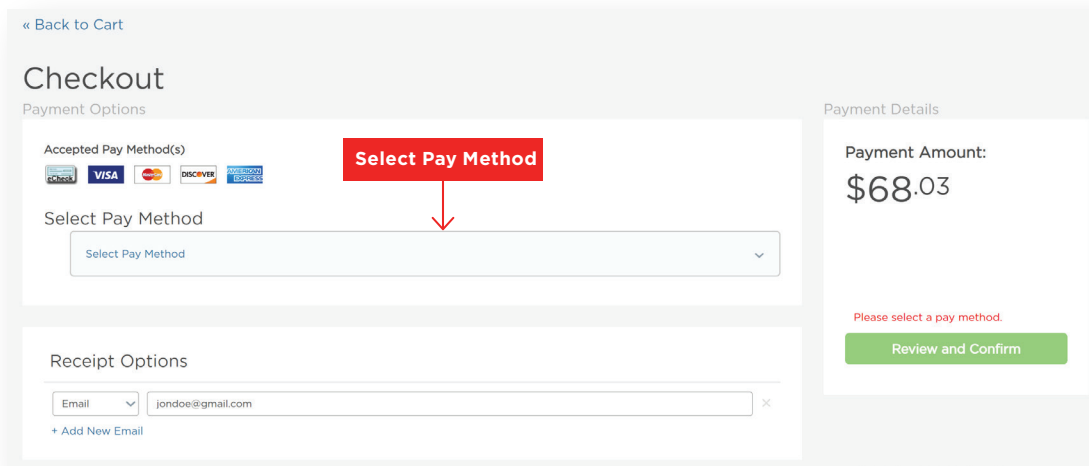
« Back to Cart

Checkout

Payment Options

Accepted Pay Method(s)

eCheck VISA MasterCard DISCOVER AMERICAN EXPRESS

Select Pay Method

Select Pay Method

Select Pay Method

Receipt Options

Email

jondoe@gmail.com

×

+ Add New Email

Payment Details

Payment Amount:

$68.03

Please select a pay method.

Review and Confirm